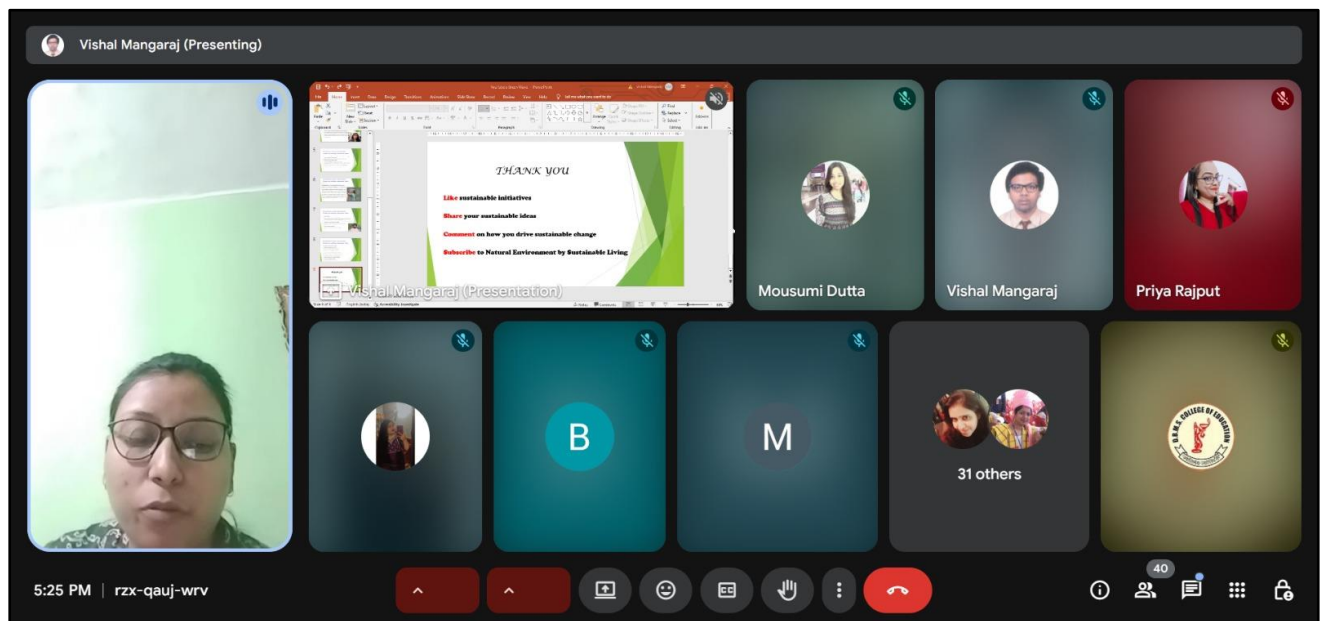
Vishal Mangaraj (Presenting)

THANK YOU

Like sustainable initiatives

Share your sustainable ideas

Comment on how you drive sustainable change

Subscribe to Natural Environment by Sustainable Living

Vishal Mangaraj (Presentation)

Mousumi Dutta

Vishal Mangaraj

Priya Rajput

B

M

31 others

5:25 PM | rzx-qauj-wrv

40